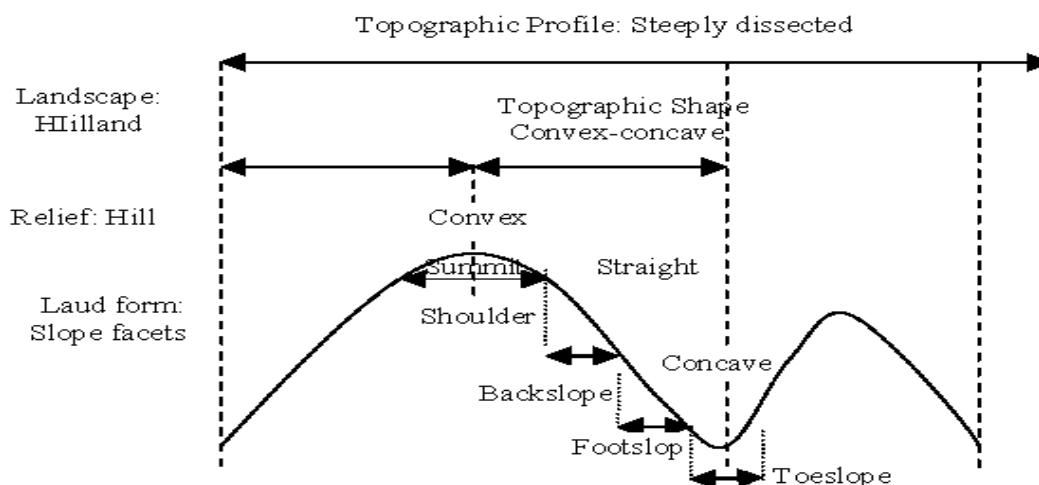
Topographic Profile: Steeply dissected

Landscape: HIilland

Topographic Shape Convex-concave

Relief: Hill

Convex

Summit

Straight

Laud form: Slope facets

Shoulder

Concave

Backslope

Footslop

Toeslope